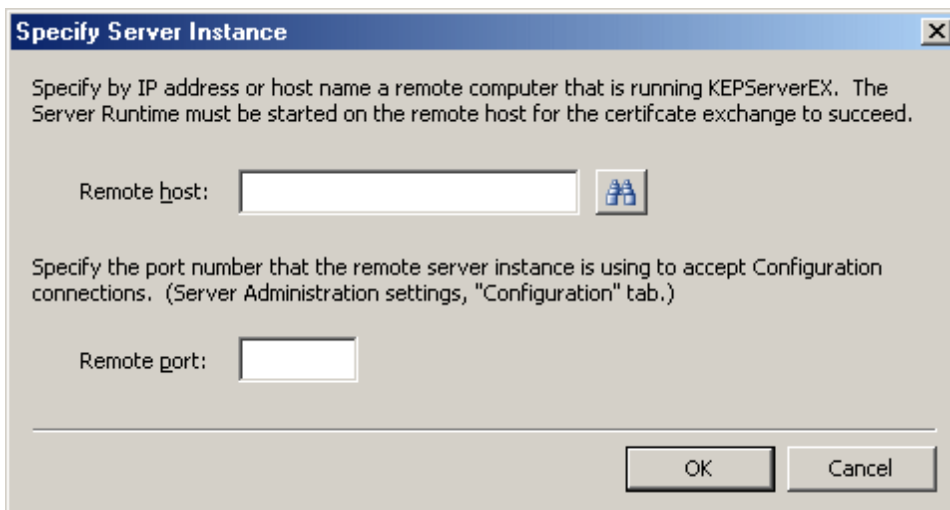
Specify Server Instance

Specify by IP address or host name a remote computer that is running KEPServerEX. The Server Runtime must be started on the remote host for the certifcate exchange to succeed.

Remote host:

Specify the port number that the remote server instance is using to accept Configuration connections. (Server Administration settings, "Configuration" tab.)

Remote port:

OK

Cancel